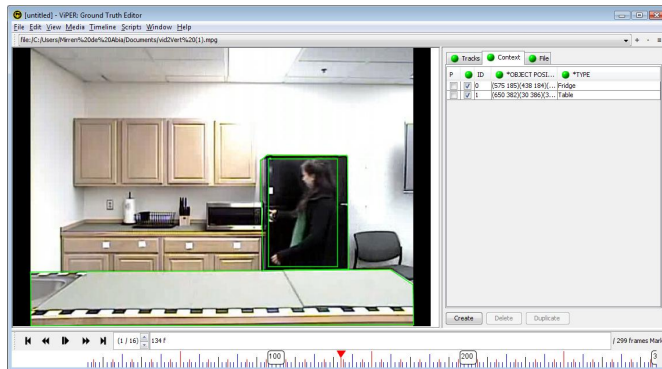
[untitled] - ViPER: Ground Truth Editor

File Edit View Media Timeline Scripts Window Help

file:/C:/Users/Mirren%20de%20Abia/Documents/vid2Vert%20(1).mpg

Tracks Context File

| P | ID | *OBJECT POSI... | *TYPE |
|---|---|---|---|
| | 0 | (575 185)(438 184)(... | Fridge |
| | 1 | (650 382)(30 386)(3... | Table |

Create Delete Duplicate

(1 / 16) 134 f

/ 299 frames Mark

100 200 3